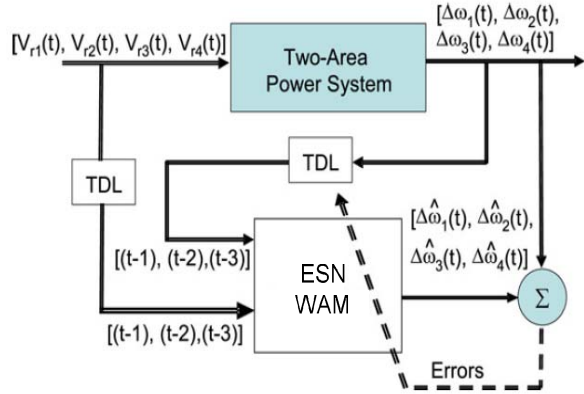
$[V_{r1}(t), V_{r2}(t), V_{r3}(t), V_{r4}(t)]$

Two-Area Power System

$[\Delta\omega_1(t), \Delta\omega_2(t), \Delta\omega_3(t), \Delta\omega_4(t)]$

TDL

TDL

$[\Delta\hat{\omega}_1(t), \Delta\hat{\omega}_2(t), \Delta\hat{\omega}_3(t), \Delta\hat{\omega}_4(t)]$

[(t-1), (t-2),(t-3)]

ESN WAM

$\Sigma$

[(t-1), (t-2),(t-3)]

Errors